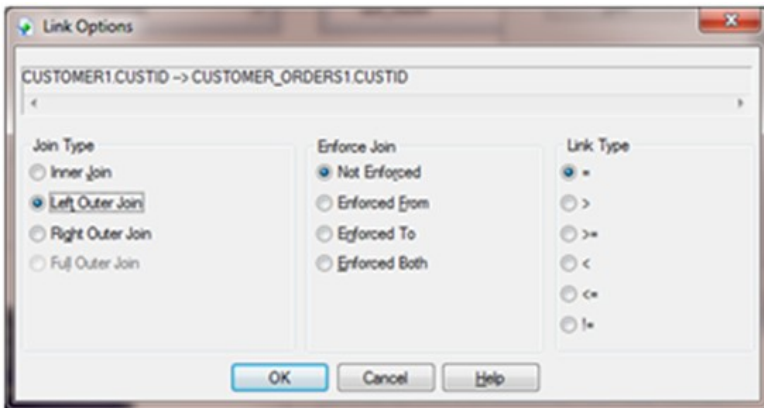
Link Options

CUSTOMER1.CUSTID --> CUSTOMER_ORDERS1.CUSTID

Join Type
Inner Join
Left Outer Join
Right Outer Join
Full Outer Join

Enforce Join
Not Enforced
Enforced From
Enforced To
Enforced Both

Link Type
=
>
>=
<
<=
!=

OK
Cancel
Help